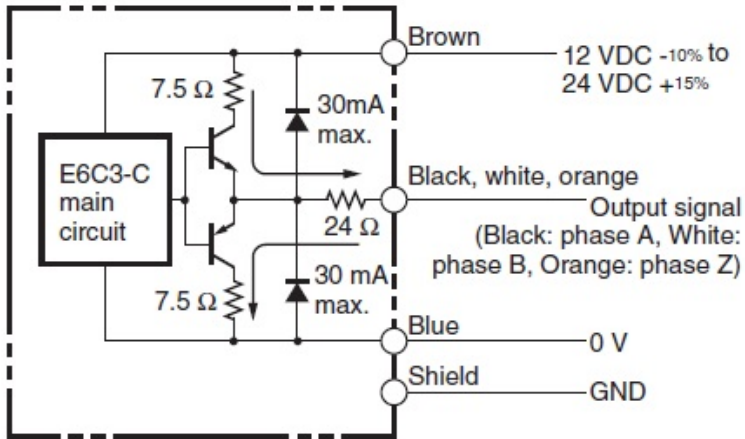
Brown

12 VDC -10% to 24 VDC +15%

7.5 Ω

30mA max.

E6C3-C main circuit

Black, white, orange

Output signal (Black: phase A, White: phase B, Orange: phase Z)

24 Ω

30 mA max.

7.5 Ω

Blue

0 V

Shield

GND